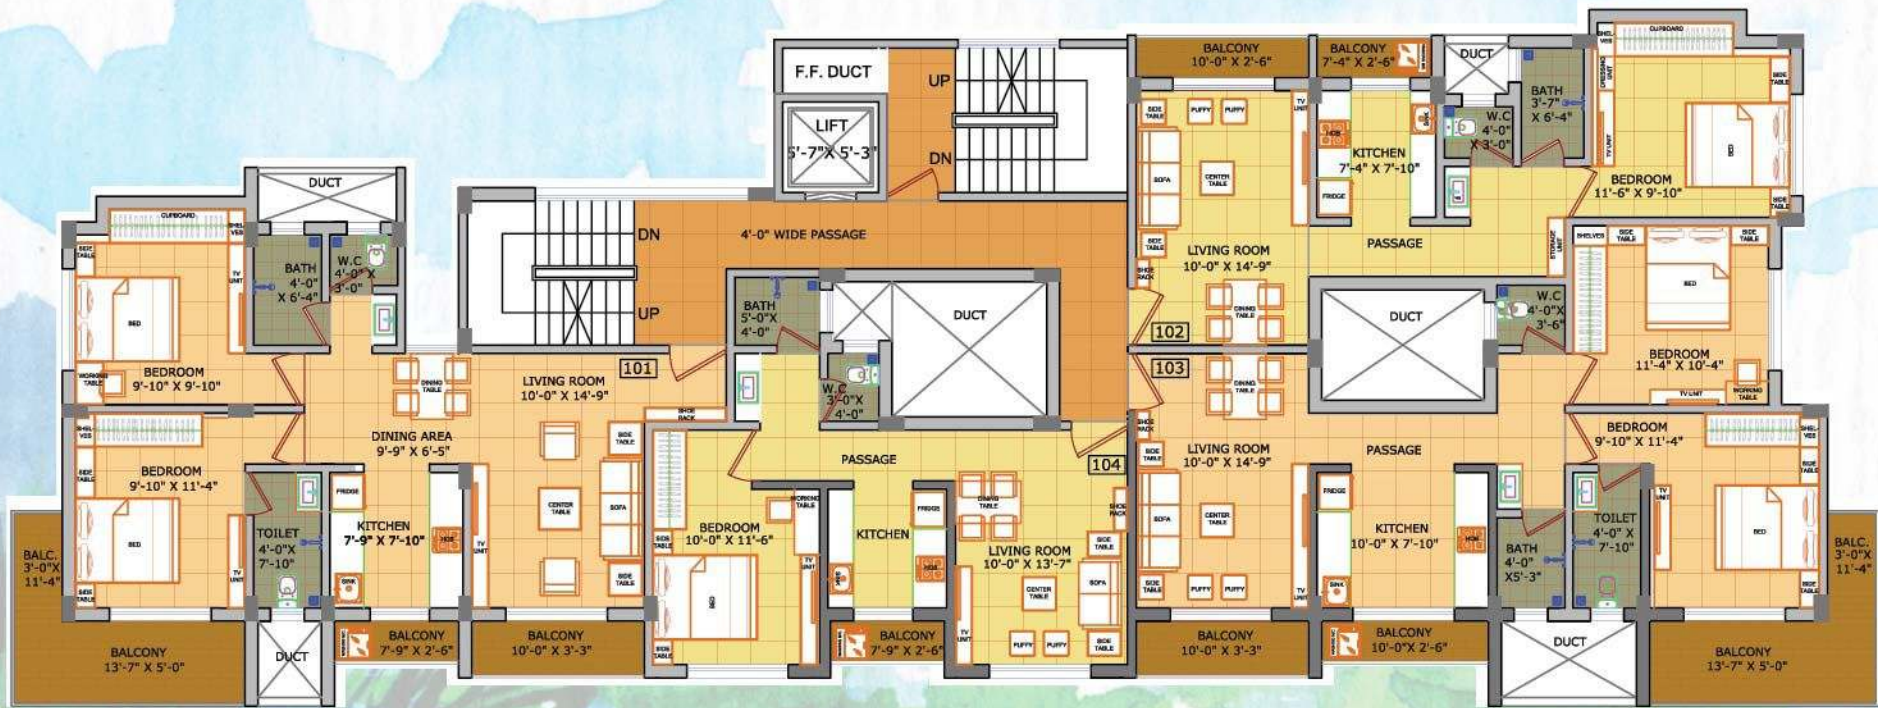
F.F. DUCT
LIFT
5'-7" X 5'-3"
UP
DN
BALCONY
10'-0" X 2'-6"
BALCONY
7'-4" X 2'-6"
DUCT
CUPBOARD
BATH
3'-7" X 6'-4"
W.C
4'-0" X 3'-0"
KITCHEN
7'-4" X 7'-10"
BEDROOM
11'-6" X 9'-10"
LIVING ROOM
10'-0" X 14'-9"
PASSAGE
DUCT
DN
4'-0" WIDE PASSAGE
UP
CUPBOARD
BATH
4'-0" X 6'-4"
W.C
4'-0" X 3'-0"
BEDROOM
9'-10" X 9'-10"
101
LIVING ROOM
10'-0" X 14'-9"
DINING AREA
9'-9" X 6'-5"
BEDROOM
9'-10" X 11'-4"
TOILET
4'-0" X 7'-10"
KITCHEN
7'-9" X 7'-10"
BALC.
3'-0" X 11'-4"
BALCONY
13'-7" X 5'-0"
DUCT
BALCONY
7'-9" X 2'-6"
BALCONY
10'-0" X 3'-3"
BATH
5'-0" X 4'-0"
DUCT
W.C
3'-0" X 4'-0"
PASSAGE
BEDROOM
10'-0" X 11'-6"
KITCHEN
104
LIVING ROOM
10'-0" X 13'-7"
BALCONY
7'-9" X 2'-6"
102
DUCT
W.C
4'-0" X 3'-6"
BEDROOM
11'-4" X 10'-4"
103
LIVING ROOM
10'-0" X 14'-9"
PASSAGE
BEDROOM
9'-10" X 11'-4"
KITCHEN
10'-0" X 7'-10"
BATH
4'-0" X 5'-3"
TOILET
4'-0" X 7'-10"
BALC.
3'-0" X 11'-4"
BALCONY
10'-0" X 3'-3"
BALCONY
10'-0" X 2'-6"
DUCT
BALCONY
13'-7" X 5'-0"